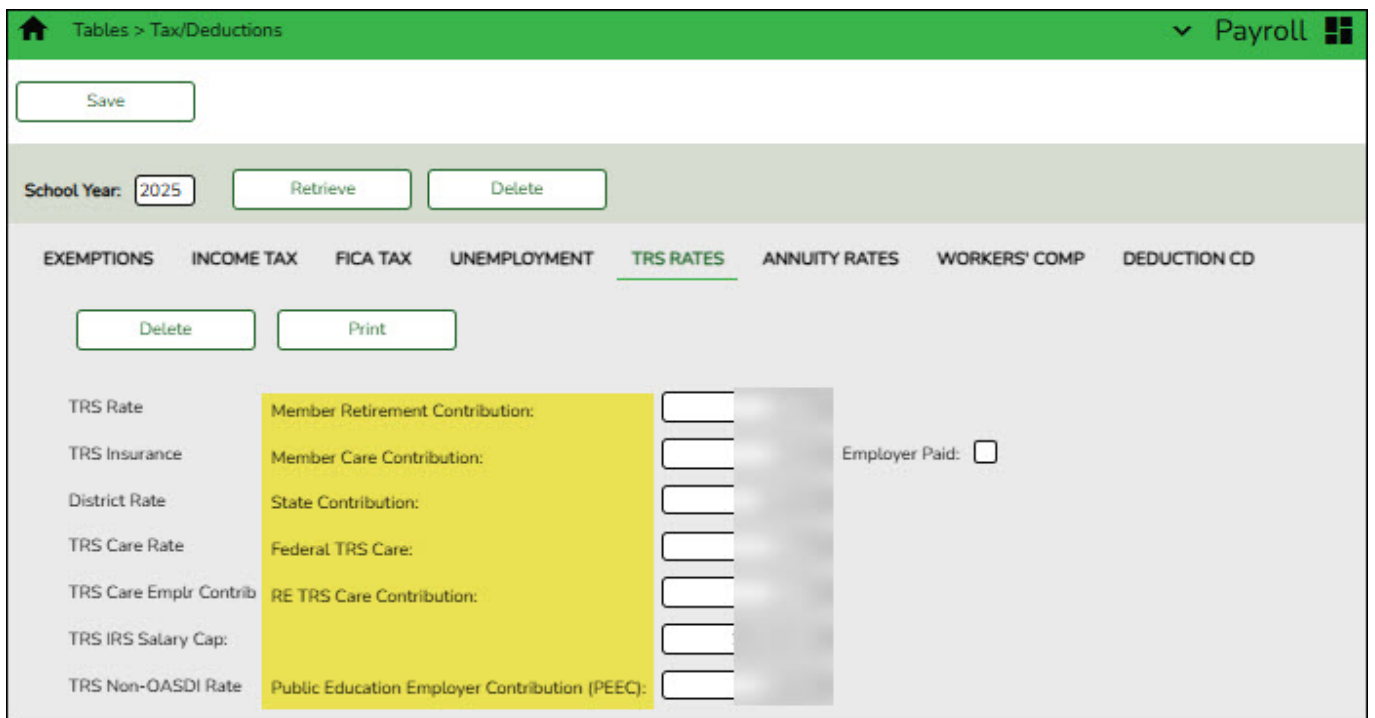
Tables > Tax/Deductions

Payroll

Save

School Year: 2025 Retrieve Delete

EXEMPTIONS INCOME TAX FICA TAX UNEMPLOYMENT TRS RATES ANNUITY RATES WORKERS' COMP DEDUCTION CD

Delete Print

TRS Rate Member Retirement Contribution: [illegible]

TRS Insurance Member Care Contribution: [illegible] Employer Paid:

District Rate State Contribution: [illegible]

TRS Care Rate Federal TRS Care: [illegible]

TRS Care Emplr Contrib RE TRS Care Contribution: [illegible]

TRS IRS Salary Cap: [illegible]

TRS Non-OASDI Rate Public Education Employer Contribution (PEEC): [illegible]